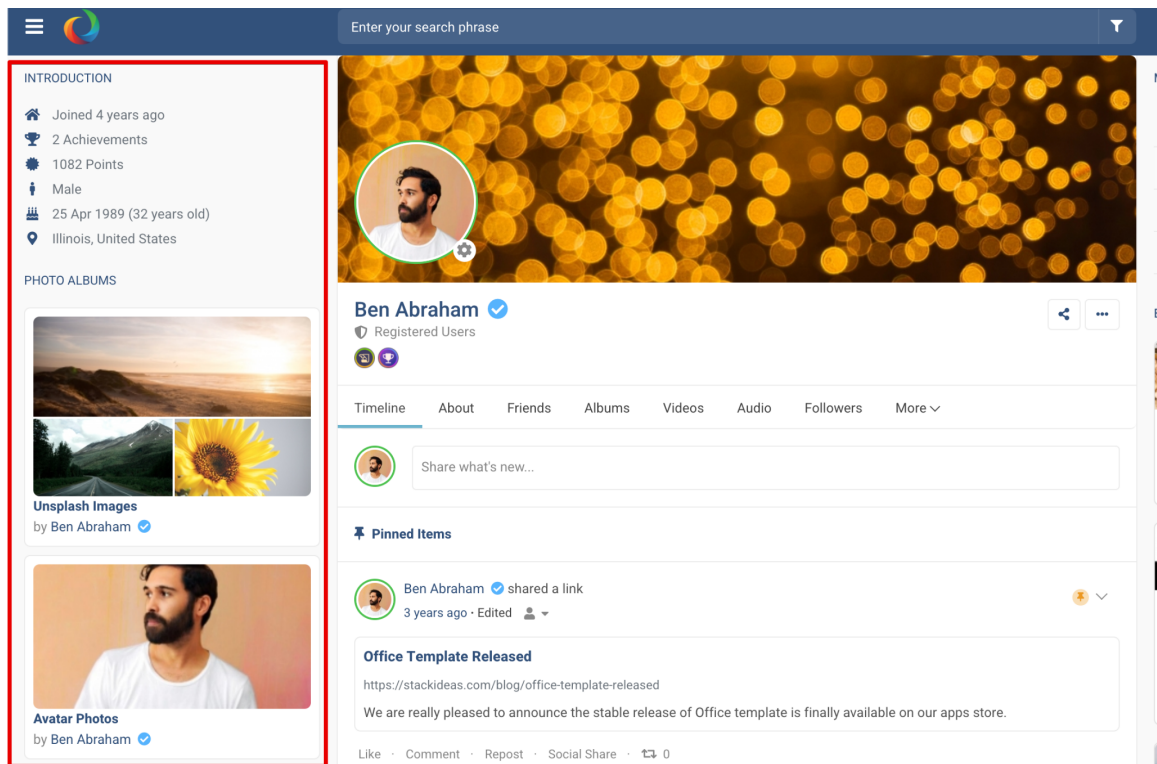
Enter your search phrase

INTRODUCTION

Joined 4 years ago
2 Achievements
1082 Points
Male
25 Apr 1989 (32 years old)
Illinois, United States

PHOTO ALBUMS

Unsplash Images
by Ben Abraham

Avatar Photos
by Ben Abraham

Ben Abraham
Registered Users

Timeline About Friends Albums Videos Audio Followers More

Share what's new...

Pinned Items

Ben Abraham shared a link
3 years ago · Edited

Office Template Released
https://stackideas.com/blog/office-template-released
We are really pleased to announce the stable release of Office template is finally available on our apps store.

Like · Comment · Repost · Social Share · 0